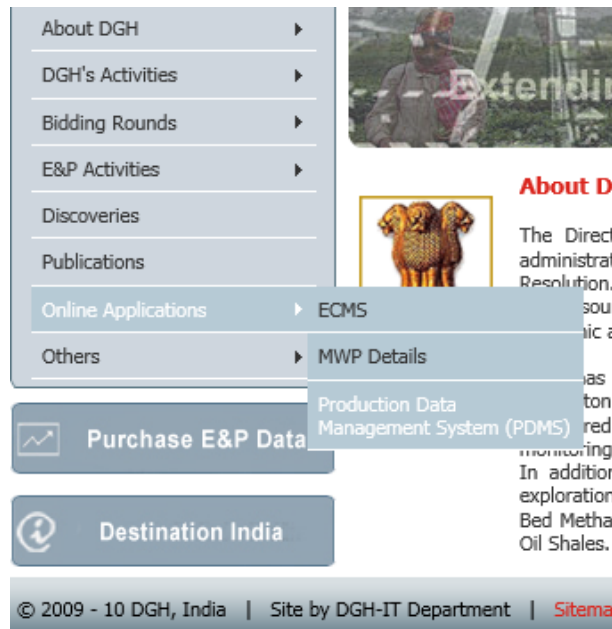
About DGH
DGH's Activities
Bidding Rounds
E&P Activities
Discoveries
Publications
Online Applications
Others

ECMS
MWP Details
Production Data Management System (PDMS)

Purchase E&P Data
Destination India

Extendi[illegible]

About D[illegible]

The Direct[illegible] administrat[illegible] Resolution.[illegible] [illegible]sou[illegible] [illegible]ic a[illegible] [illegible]as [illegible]ton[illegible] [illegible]red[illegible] monitoring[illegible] In addition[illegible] exploration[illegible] Bed Metha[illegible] Oil Shales.

© 2009 - 10 DGH, India | Site by DGH-IT Department | Sitema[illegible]